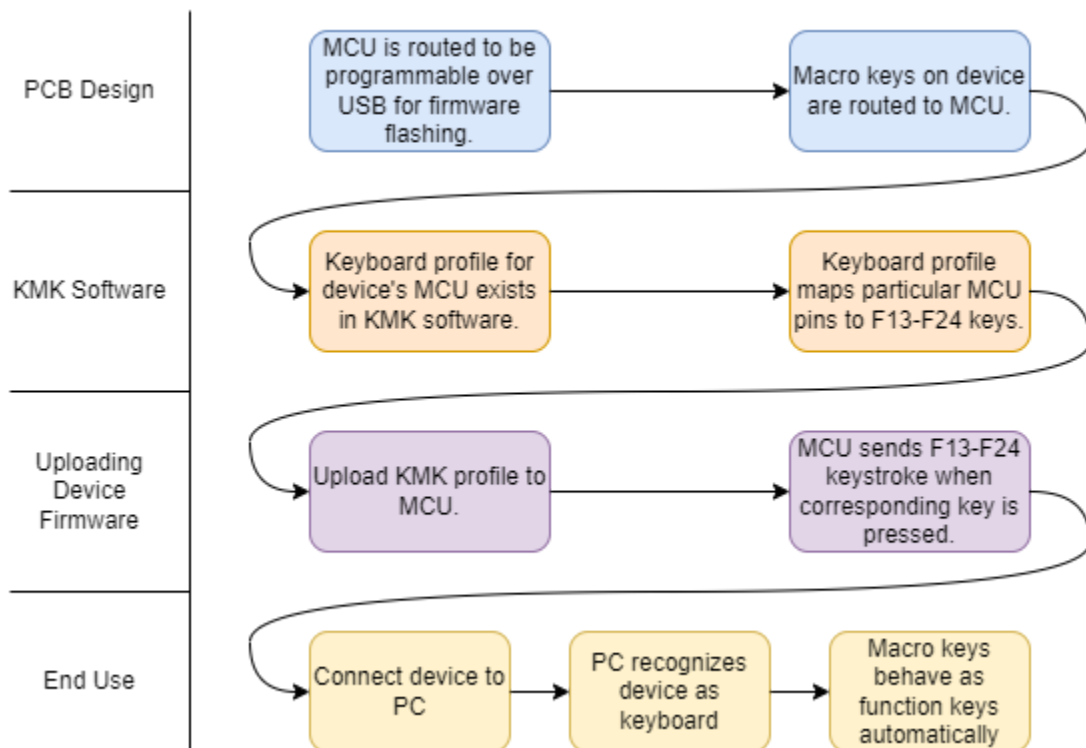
PCB Design

MCU is routed to be programmable over USB for firmware flashing.

Macro keys on device are routed to MCU.

KMK Software

Keyboard profile for device's MCU exists in KMK software.

Keyboard profile maps particular MCU pins to F13-F24 keys.

Uploading Device Firmware

Upload KMK profile to MCU.

MCU sends F13-F24 keystroke when corresponding key is pressed.

End Use

Connect device to PC

PC recognizes device as keyboard

Macro keys behave as function keys automatically